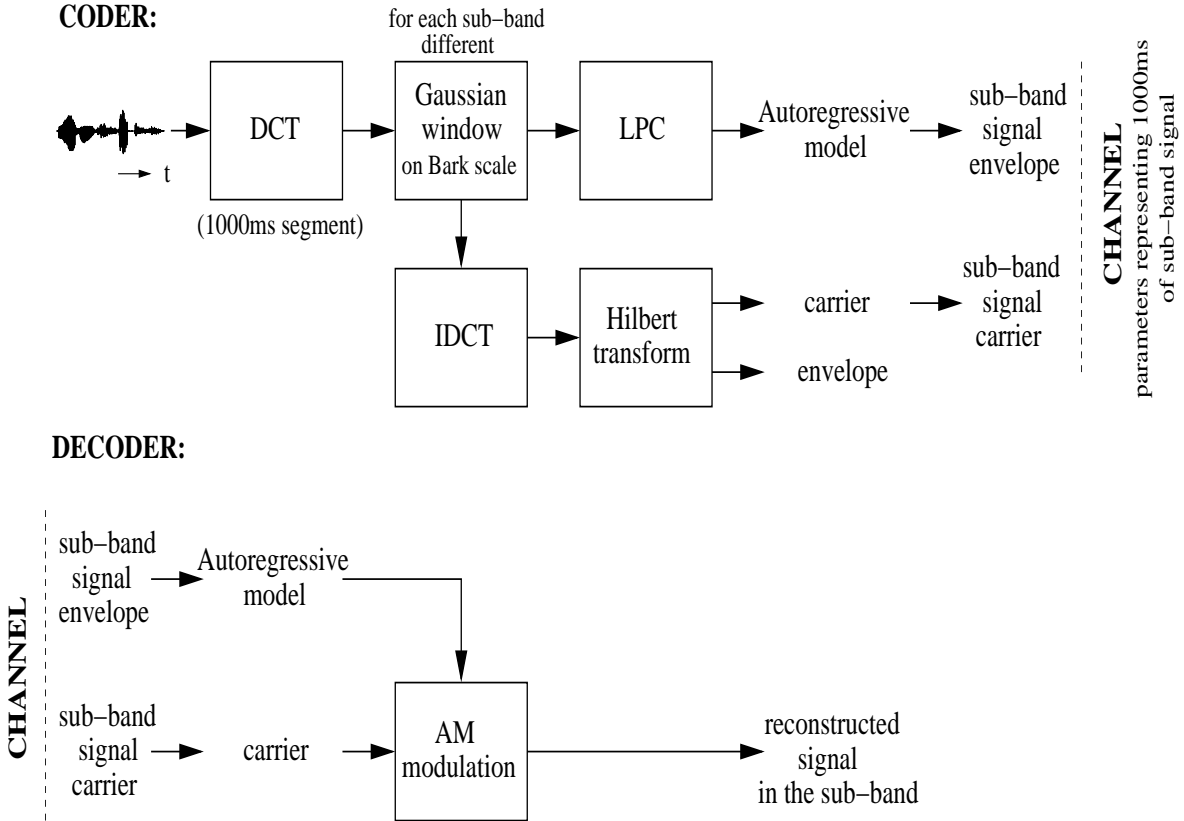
CODER:

for each sub−band different

t

DCT

(1000ms segment)

Gaussian window on Bark scale

LPC

Autoregressive model

sub−band signal envelope

IDCT

Hilbert transform

carrier

envelope

sub−band signal carrier

CHANNEL
parameters representing 1000ms of sub−band signal

DECODER:

CHANNEL

sub−band signal envelope

Autoregressive model

sub−band signal carrier

carrier

AM modulation

reconstructed signal in the sub−band